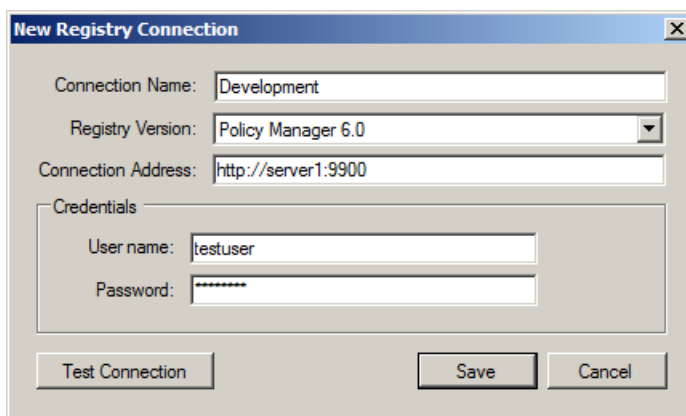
New Registry Connection

Connection Name: Development

Registry Version: Policy Manager 6.0

Connection Address: http://server1:9900

Credentials

User name: testuser

Password: *********

Test Connection

Save

Cancel